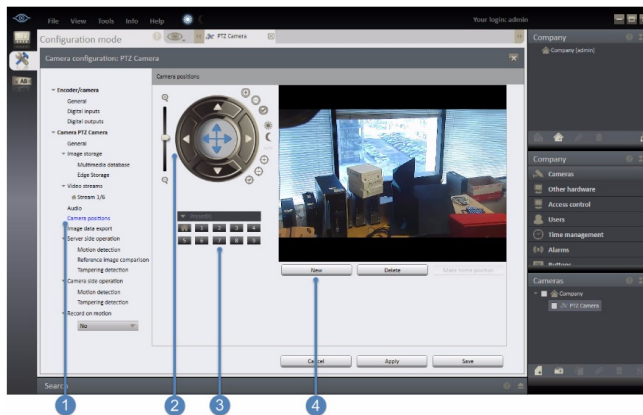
File View Tools Info Help

Your login: admin

Configuration mode

PTZ Camera

All

Camera configuration: PTZ Camera

Encoder/camera
General
Digital inputs
Digital outputs
Camera PTZ Camera
General
Image storage
Multimedia database
Edge Storage
Video streams
Stream 1/6
Audio
Camera positions
Image data export
Server side operation
Motion detection
Reference image comparison
Tampering detection
Camera side operation
Motion detection
Tampering detection
Record on motion
No

Camera positions

1 2 3 4 5 6 7 8 9

New
Delete
Make home position

Cancel
Apply
Save

Search

Company
Company [admin]

Company
Cameras
Other hardware
Access control
Users
Time management
Alarms
Buttons

Cameras
Company
PTZ Camera

1
2
3
4